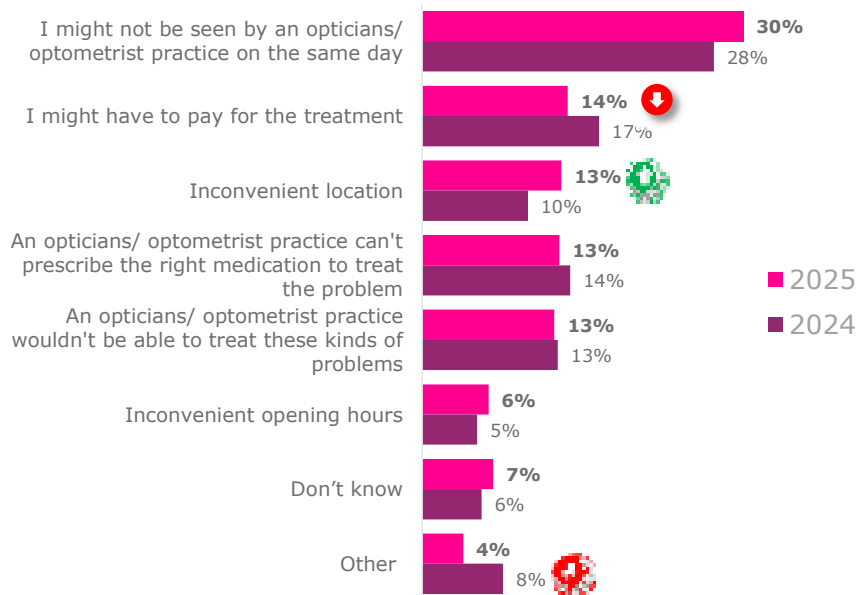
I might not be seen by an opticians/ optometrist practice on the same day
30%
28%

I might have to pay for the treatment
14%
17%

Inconvenient location
13%
10%

An opticians/ optometrist practice can't prescribe the right medication to treat the problem
13%
14%

An opticians/ optometrist practice wouldn't be able to treat these kinds of problems
13%
13%

Inconvenient opening hours
6%
5%

Don't know
7%
6%

Other
4%
8%

2025
2024